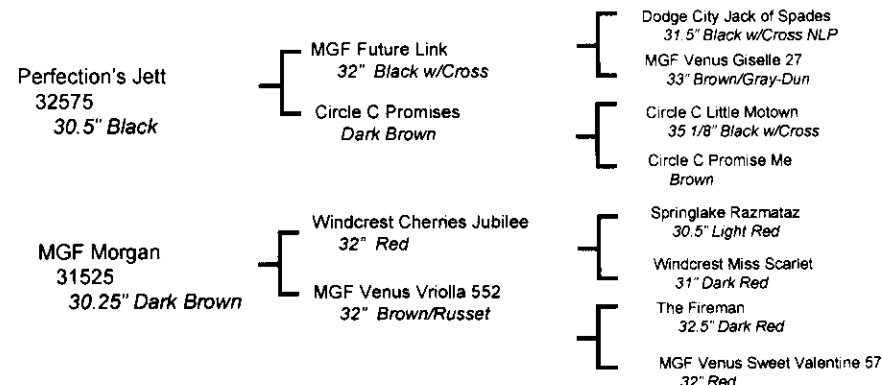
Perfection's Jett
32575
30.5" Black

MGF Future Link
32" Black w/Cross

Dodge City Jack of Spades
31.5" Black w/Cross NLP

MGF Venus Giselle 27
33" Brown/Gray-Dun

Circle C Promises
Dark Brown

Circle C Little Motown
35 1/8" Black w/Cross

Circle C Promise Me
Brown

MGF Morgan
31525
30.25" Dark Brown

Windcrest Cherries Jubilee
32" Red

Springlake Razmataz
30.5" Light Red

Windcrest Miss Scarlet
31" Dark Red

MGF Venus Vriolla 552
32" Brown/Russet

The Fireman
32.5" Dark Red

MGF Venus Sweet Valentine 57
32" Red